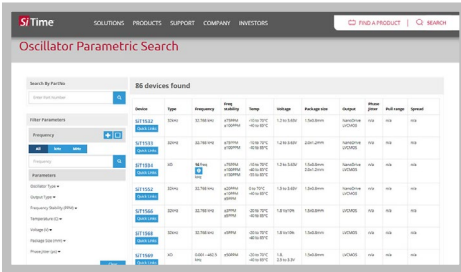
SiTime SOLUTIONS PRODUCTS SUPPORT COMPANY INVESTORS FIND A PRODUCT SEARCH

Oscillator Parametric Search

Search By Partno

Enter Part Number

Filter Parameters

Frequency

All kHz MHz

Frequency

Parameters

Oscillator Type

Output Type

Frequency Stability (PPM)

Temperature (C)

Voltage (V)

Package Size (mm)

Phase Jitter (ps)

86 devices found

| Device | Type | Frequency | Freq stability | Temp | Voltage | Package size | Output | Phase jitter | Pull range | Spread |
|---|---|---|---|---|---|---|---|---|---|---|
| SiT1532 Quick Links | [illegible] | 32.768 kHz | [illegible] | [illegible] | 1.2 to 3.63V | 1.5x0.8mm | NanoDrive LVCMOS | n/a | n/a | n/a |
| SiT1533 Quick Links | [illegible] | 32.768 kHz | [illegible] | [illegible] | 1.2 to 3.63V | 2.0x1.2mm | NanoDrive LVCMOS | n/a | n/a | n/a |
| SiT1534 Quick Links | XO | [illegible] | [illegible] | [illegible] | 1.2 to 3.63V | 1.5x0.8mm 2.0x1.2mm | NanoDrive LVCMOS | n/a | n/a | n/a |
| SiT1552 Quick Links | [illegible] | 32.768 kHz | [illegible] | 0 to 70°C -40 to 85°C | 1.2 to 3.63V | 1.5x0.8mm | NanoDrive LVCMOS | n/a | n/a | n/a |
| SiT1566 Quick Links | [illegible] | 32.768 kHz | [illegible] | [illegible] | 1.8 to 5.5V | 1.5x0.8mm | LVCMOS | n/a | n/a | n/a |
| SiT1568 Quick Links | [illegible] | 32.768 kHz | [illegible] | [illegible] | 1.8 to 5.5V | 1.5x0.8mm | LVCMOS | n/a | n/a | n/a |
| SiT1569 Quick Links | XO | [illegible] | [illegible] | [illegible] | 1.8 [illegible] | 1.5x0.8mm | LVCMOS | n/a | n/a | n/a |